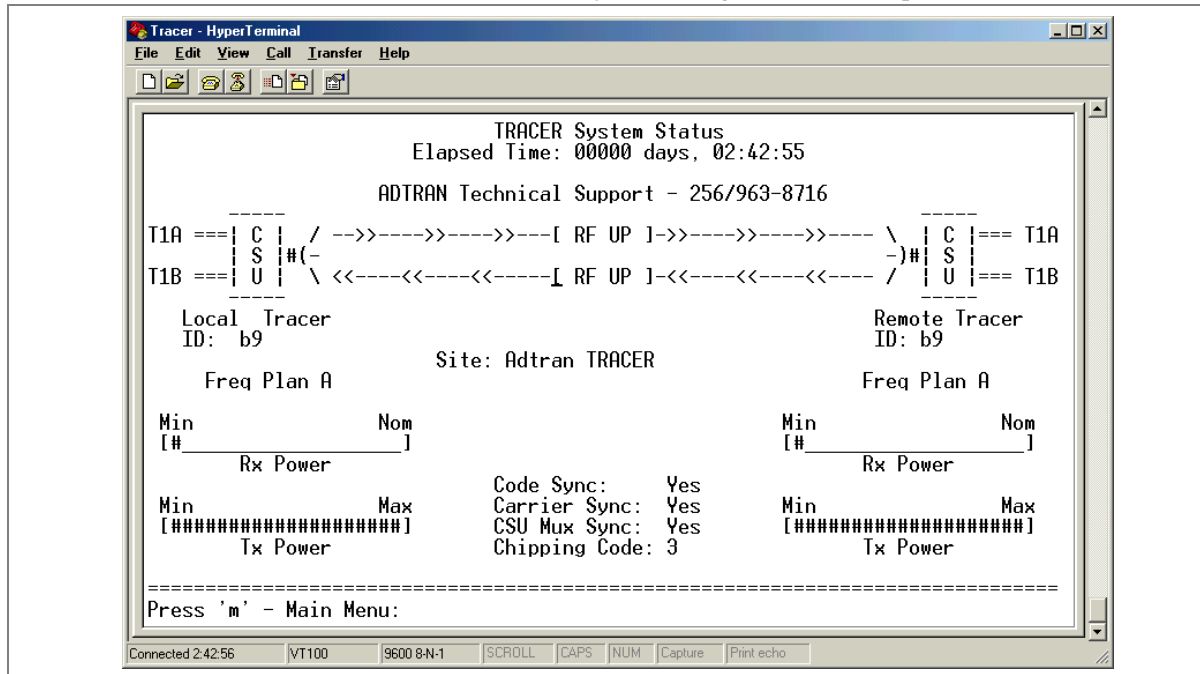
Tracer - HyperTerminal

File Edit View Call Transfer Help

TRACER System Status
Elapsed Time: 00000 days, 02:42:55

ADTRAN Technical Support - 256/963-8716

T1A ===| C | / -->>---->>---->>---[ RF UP ]->>---->>---->>---- \ | C |=== T1A
| S |#(- -)#| S |
T1B ===| U | \ <<----<<----<<-----[ RF UP ]-<<----<<----<<---- / | U |=== T1B

Local Tracer
ID: b9

Remote Tracer
ID: b9

Site: Adtran TRACER

Freq Plan A

Freq Plan A

Min Nom
[#_________________]
Rx Power

Min Nom
[#_________________]
Rx Power

Code Sync: Yes
Carrier Sync: Yes
CSU Mux Sync: Yes
Chipping Code: 3

Min Max
[####################]
Tx Power

Min Max
[####################]
Tx Power

Press 'm' - Main Menu:

Connected 2:42:56 | VT100 | 9600 8-N-1 | SCROLL | CAPS | NUM | Capture | Print echo